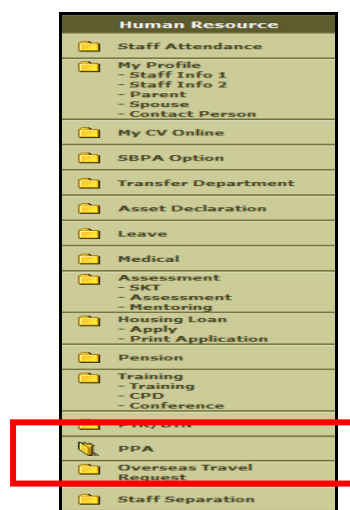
Human Resource

Staff Attendance

My Profile
- Staff Info 1
- Staff Info 2
- Parent
- Spouse
- Contact Person

My CV Online

SBPA Option

Transfer Department

Asset Declaration

Leave

Medical

Assessment
- SKT
- Assessment
- Mentoring

Housing Loan
- Apply
- Print Application

Pension

Training
- Training
- CPD
- Conference

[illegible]

PPA

Overseas Travel Request

Staff Separation